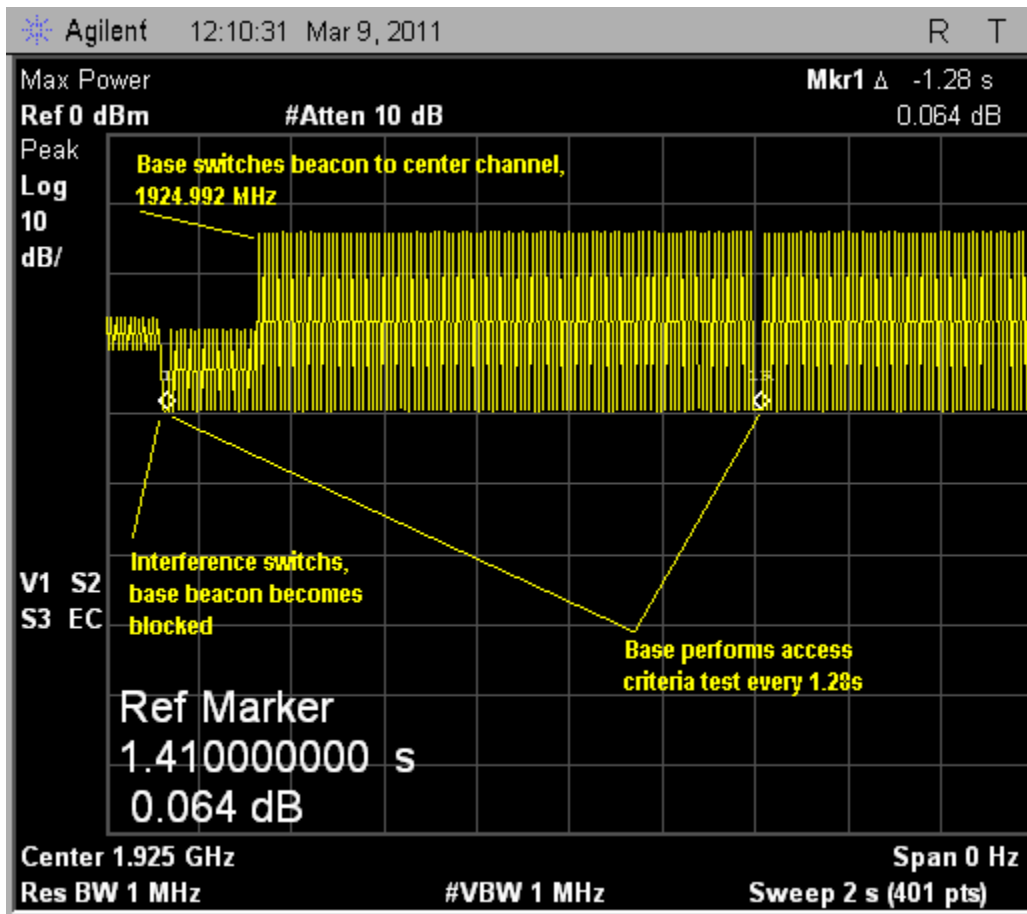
Agilent 12:10:31 Mar 9, 2011 R T

Max Power
Ref 0 dBm #Atten 10 dB
Mkr1 Δ -1.28 s
0.064 dB

Peak
Log
10
dB/

Base switches beacon to center channel, 1924.992 MHz

Interference switchs, base beacon becomes blocked

V1 S2
S3 EC

Base performs access criteria test every 1.28s

Ref Marker
1.410000000 s
0.064 dB

Center 1.925 GHz
Span 0 Hz
Res BW 1 MHz #VBW 1 MHz Sweep 2 s (401 pts)